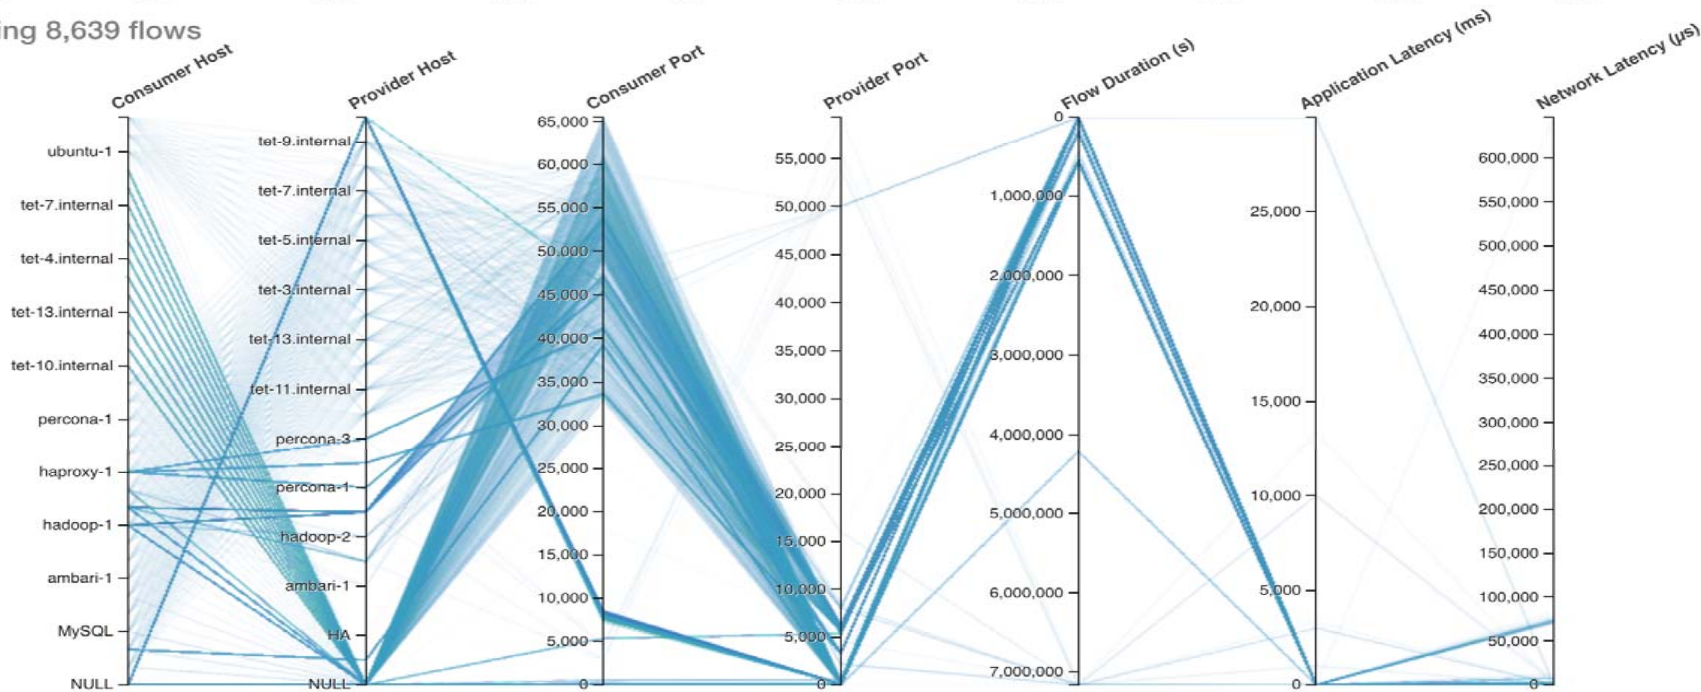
ing 8,639 flows

Consumer Host
ubuntu-1
tet-7.internal
tet-4.internal
tet-13.internal
tet-10.internal
percona-1
haproxy-1
hadoop-1
ambari-1
MySQL
NULL

Provider Host
tet-9.internal
tet-7.internal
tet-5.internal
tet-3.internal
tet-13.internal
tet-11.internal
percona-3
percona-1
hadoop-2
ambari-1
HA
NULL

Consumer Port
65,000
60,000
55,000
50,000
45,000
40,000
35,000
30,000
25,000
20,000
15,000
10,000
5,000
0

Provider Port
55,000
50,000
45,000
40,000
35,000
30,000
25,000
20,000
15,000
10,000
5,000
0

Flow Duration (s)
0
1,000,000
2,000,000
3,000,000
4,000,000
5,000,000
6,000,000
7,000,000

Application Latency (ms)
25,000
20,000
15,000
10,000
5,000
0

Network Latency (μs)
600,000
550,000
500,000
450,000
400,000
350,000
300,000
250,000
200,000
150,000
100,000
50,000
0